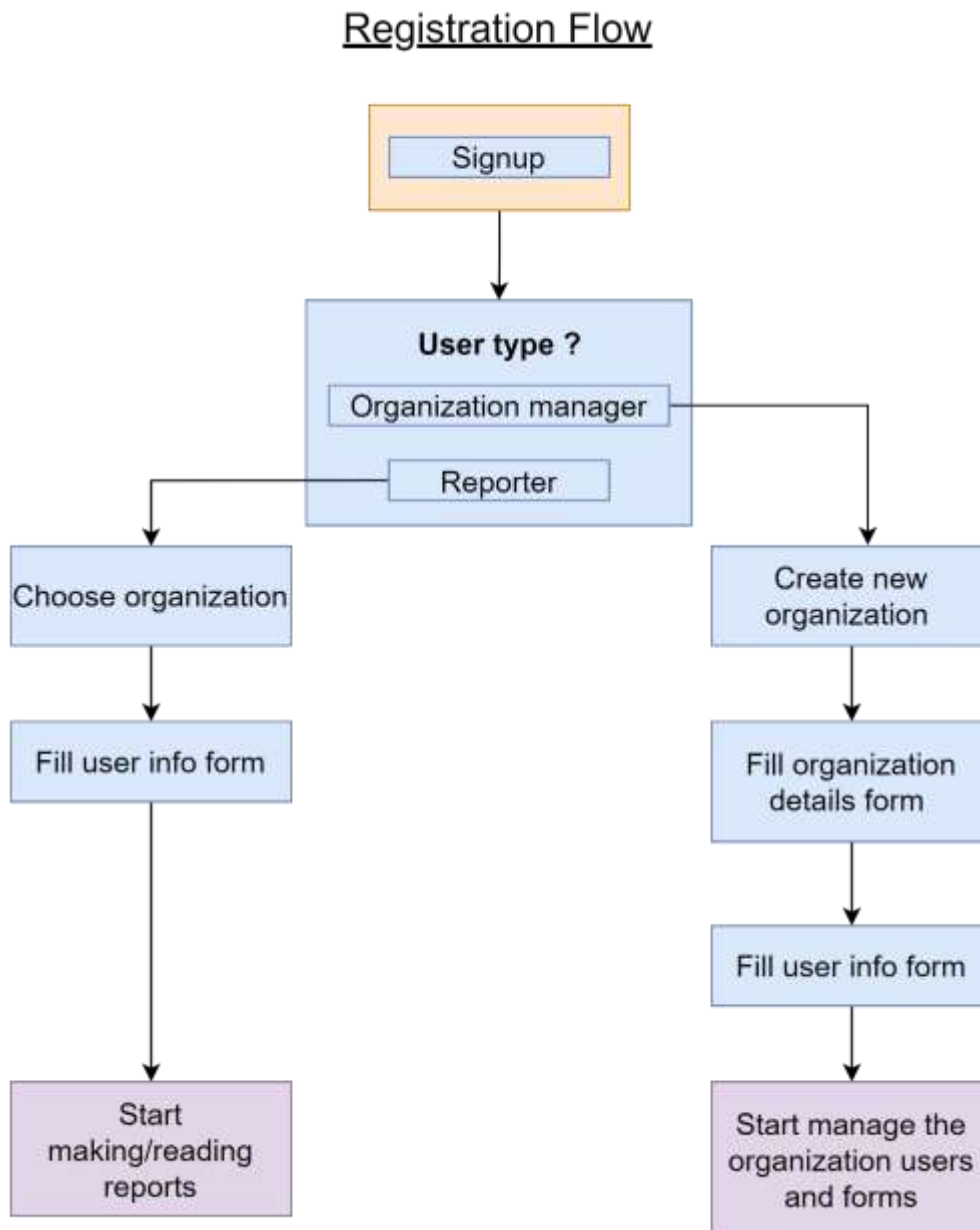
Registration Flow

Signup

User type ?

Organization manager

Reporter

Choose organization

Fill user info form

Start making/reading reports

Create new organization

Fill organization details form

Fill user info form

Start manage the organization users and forms